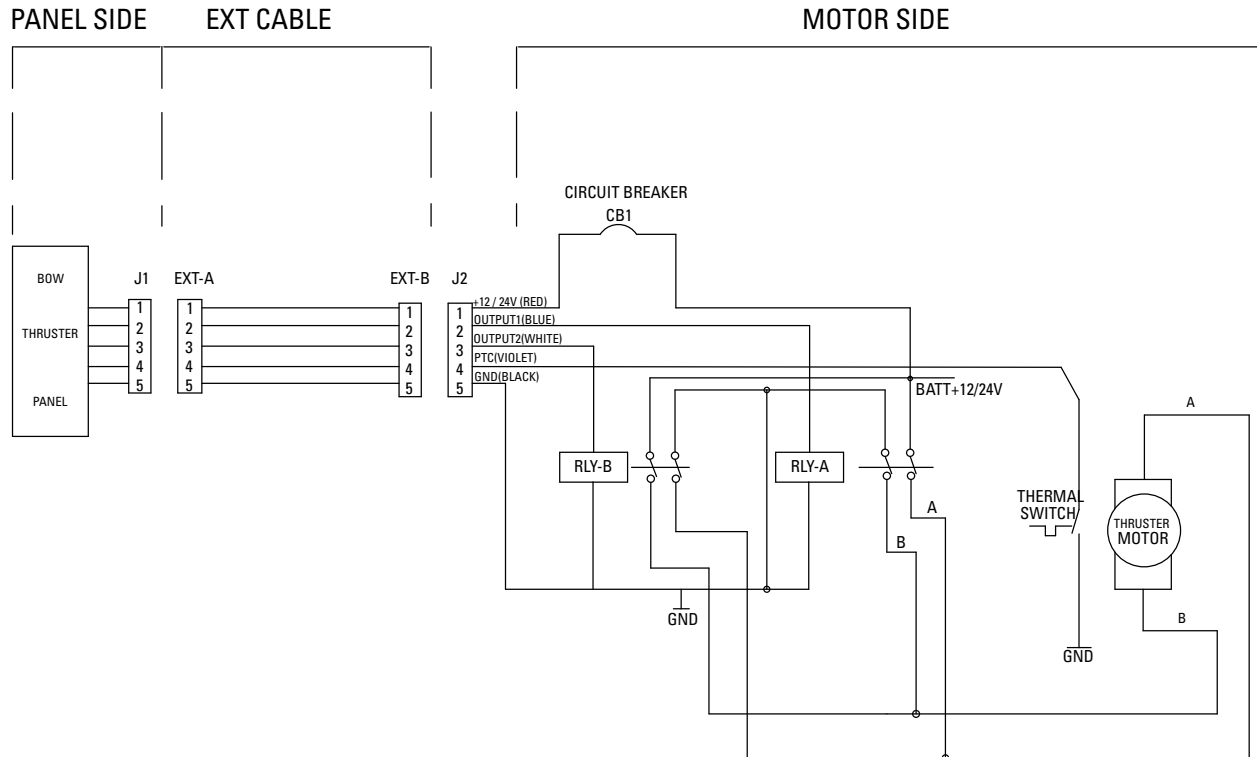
PANEL SIDE EXT CABLE MOTOR SIDE

CIRCUIT BREAKER
CB1

BOW
THRUSTER
PANEL

J1
1
2
3
4
5

EXT-A
1
2
3
4
5

EXT-B
1
2
3
4
5

J2
1
2
3
4
5

+12 / 24V (RED)
OUTPUT1(BLUE)
OUTPUT2(WHITE)
PTC(VIOLET)
GND(BLACK)

BATT+12/24V

RLY-B
RLY-A

A
B

GND

THERMAL SWITCH

THRUSTER MOTOR

A
B

GND